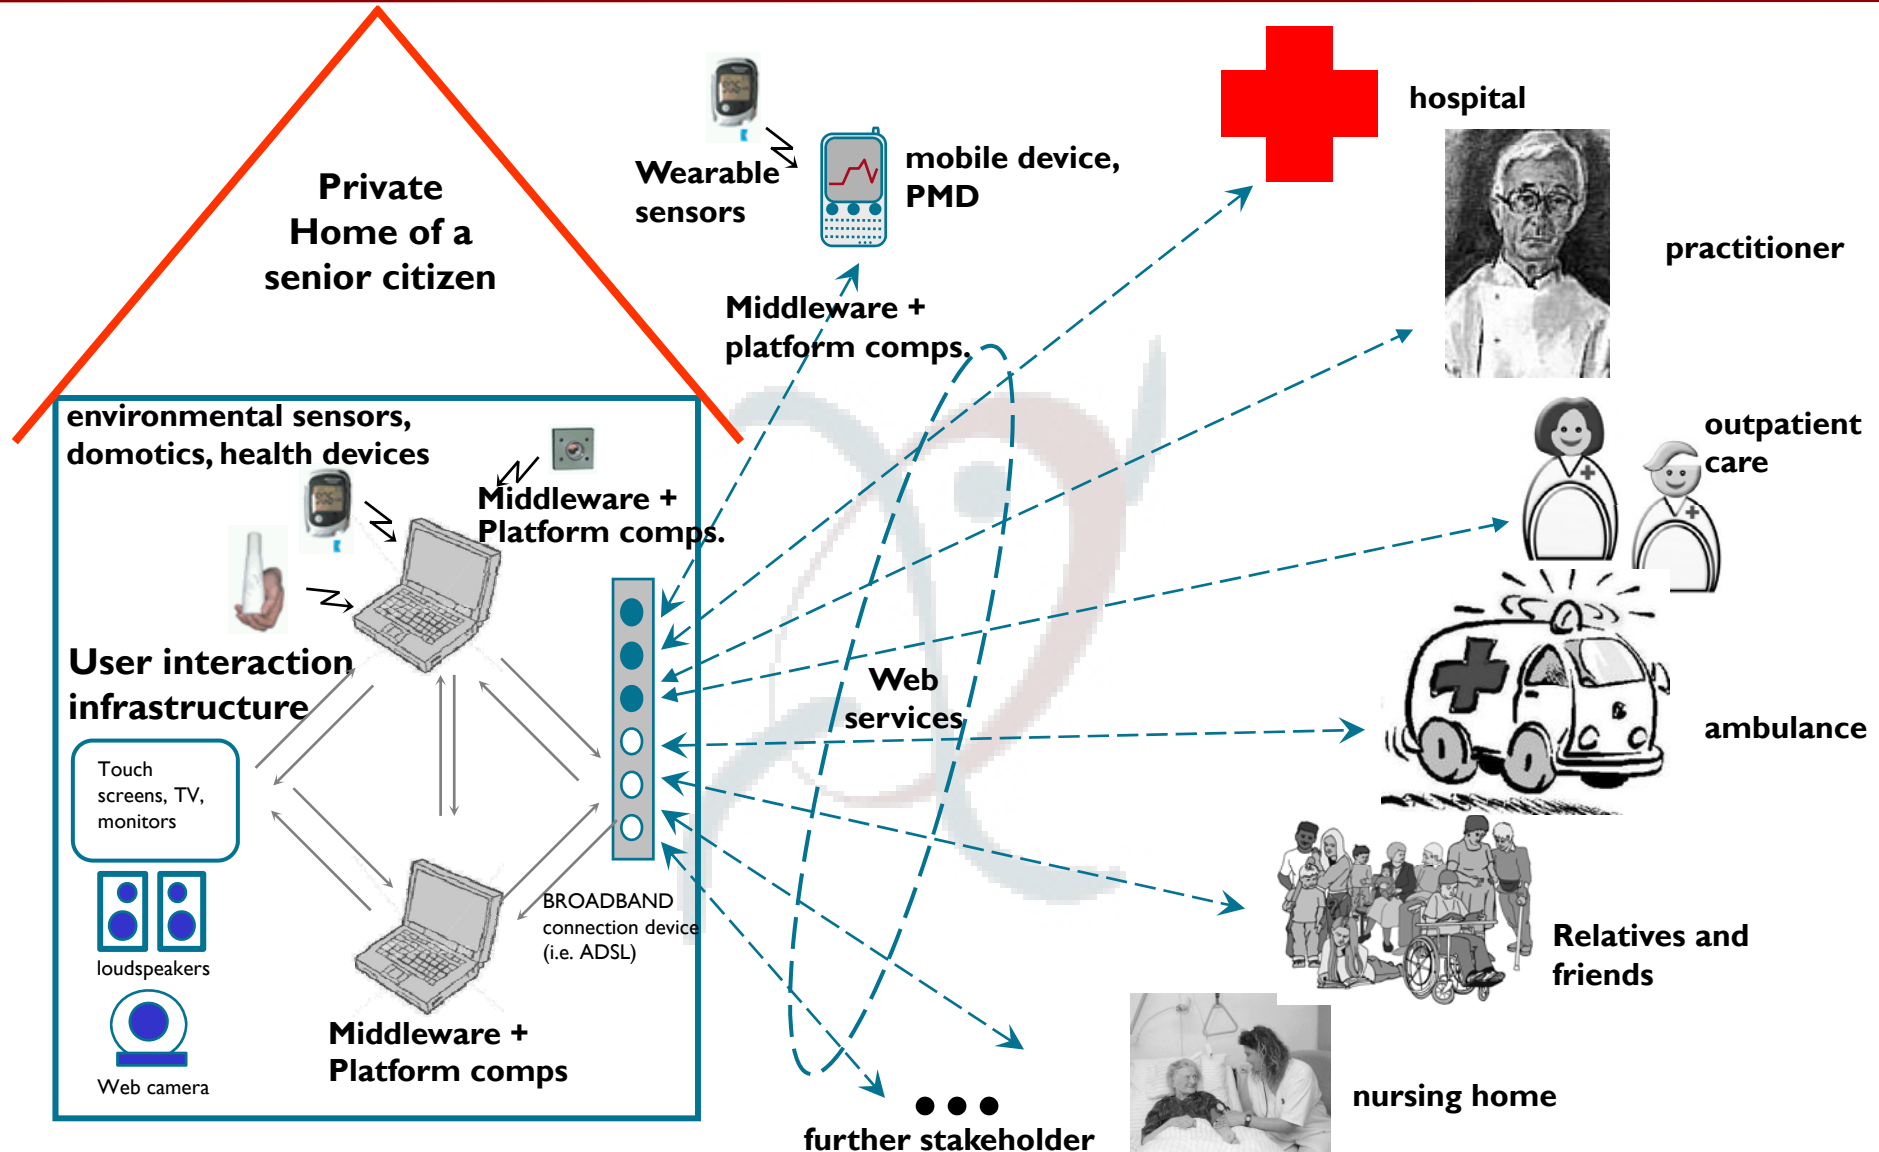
Private Home of a senior citizen

Wearable sensors

mobile device, PMD

Middleware + platform comps.

hospital

practitioner

outpatient care

environmental sensors, domotics, health devices

Middleware + Platform comps.

User interaction infrastructure

Touch screens, TV, monitors

loudspeakers

Web camera

Web services

ambulance

BROADBAND connection device (i.e. ADSL)

Middleware + Platform comps

Relatives and friends

nursing home

further stakeholder